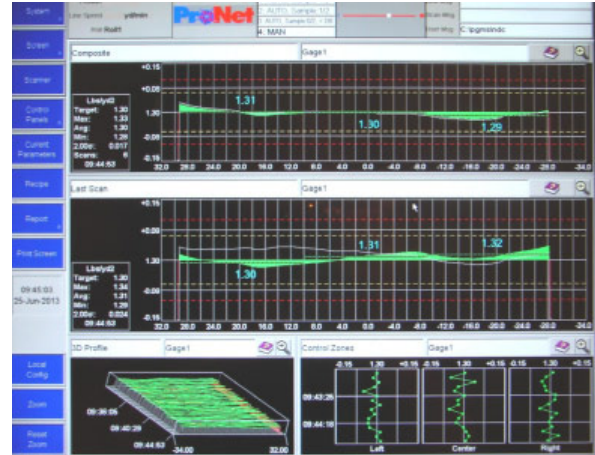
System

Line Speed yd/min

Roll1

ProNet

AUTO, Sample 1/2

AUTO, Sample 0/0, +30

4. MAN

Scan Msg

Net Msg C:\pgm\indc

Screen

Scanner

Control Panels

Current Parameters

Recipe

Report

Print Screen

09:45:03
25-Jun-2013

Local Config

Zoom

Reset Zoom

Composite

Gage1

+0.15

+0.05

1.30

-0.05

-0.15

Lbs/yd2
Target: 1.30
Max: 1.33
Avg: 1.30
Min: 1.29
2.00σ: 0.017
Scans: 6
09:44:53

1.31

1.30

1.29

32.0 28.0 24.0 20.0 16.0 12.0 8.0 4.0 0.0 -4.0 -8.0 -12.0 -16.0 -20.0 -24.0 -28.0 -34.0

Last Scan

Gage1

+0.15

+0.05

1.30

-0.05

-0.15

Lbs/yd2
Target: 1.30
Max: 1.34
Avg: 1.31
Min: 1.29
2.00σ: 0.024
09:44:53

1.31

1.32

1.30

32.0 28.0 24.0 20.0 16.0 12.0 8.0 4.0 0.0 -4.0 -8.0 -12.0 -16.0 -20.0 -24.0 -28.0 -34.0

3D Profile

Gage1

09:36:06

09:40:29

09:44:53

-34.00

32.00

Control Zones

Gage1

-0.15 1.30 +0.15 -0.15 1.30 +0.15 -0.15 1.30 +0.15

09:43:26

09:44:16

Left

Center

Right